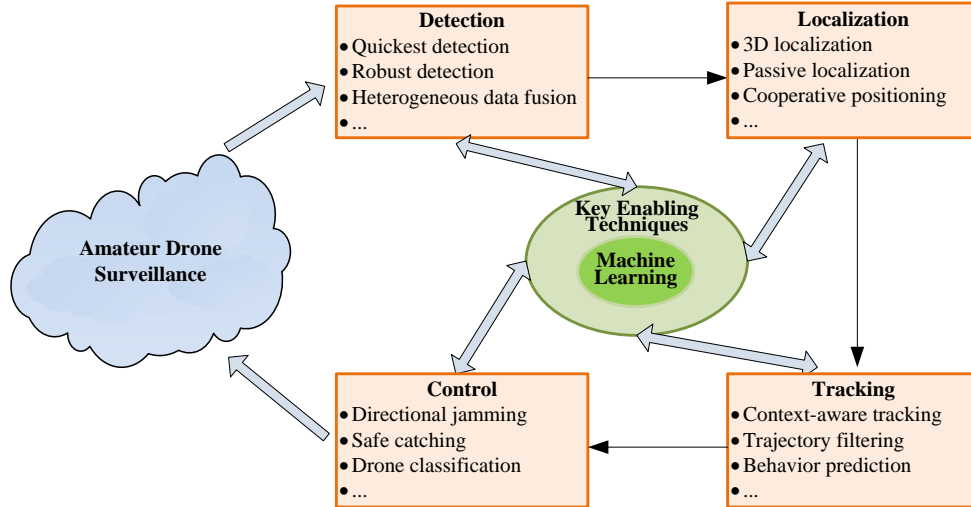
Detection
• Quickest detection
• Robust detection
• Heterogeneous data fusion
• ...

Localization
• 3D localization
• Passive localization
• Cooperative positioning
• ...

Amateur Drone Surveillance

Key Enabling Techniques

Machine Learning

Control
• Directional jamming
• Safe catching
• Drone classification
• ...

Tracking
• Context-aware tracking
• Trajectory filtering
• Behavior prediction
• ...